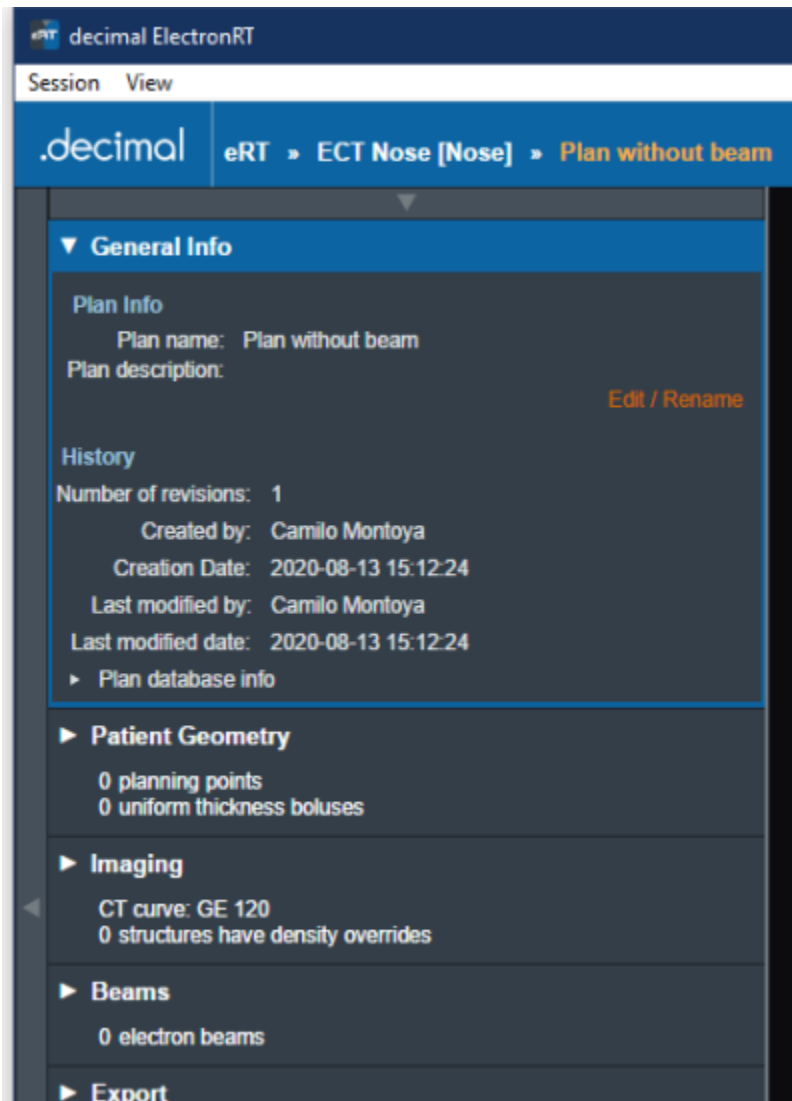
eRT decimal ElectronRT

Session View

.decimal eRT » ECT Nose [Nose] » Plan without beam

▼ General Info

Plan Info

Plan name: Plan without beam

Plan description:

Edit / Rename

History

Number of revisions: 1

Created by: Camilo Montoya

Creation Date: 2020-08-13 15:12:24

Last modified by: Camilo Montoya

Last modified date: 2020-08-13 15:12:24

► Plan database info

► Patient Geometry

0 planning points

0 uniform thickness boluses

► Imaging

CT curve: GE 120

0 structures have density overrides

► Beams

0 electron beams

► Export